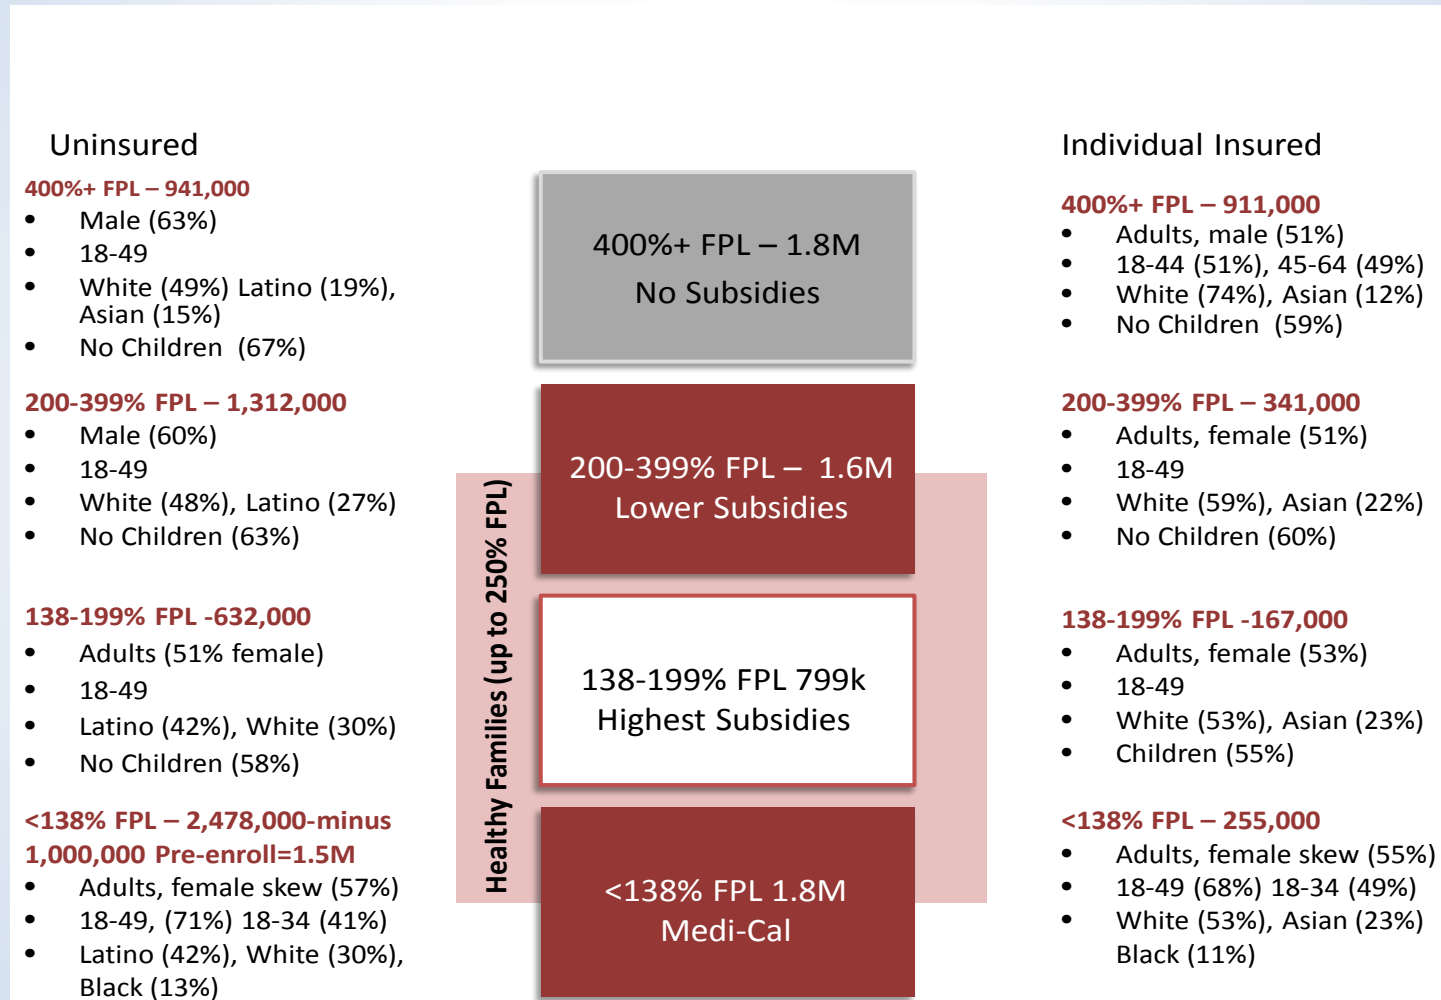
Uninsured

400%+ FPL – 941,000
- Male (63%)
- 18-49
- White (49%) Latino (19%), Asian (15%)
- No Children (67%)

200-399% FPL – 1,312,000
- Male (60%)
- 18-49
- White (48%), Latino (27%)
- No Children (63%)

138-199% FPL -632,000
- Adults (51% female)
- 18-49
- Latino (42%), White (30%)
- No Children (58%)

<138% FPL – 2,478,000-minus 1,000,000 Pre-enroll=1.5M
- Adults, female skew (57%)
- 18-49, (71%) 18-34 (41%)
- Latino (42%), White (30%), Black (13%)

400%+ FPL – 1.8M
No Subsidies

200-399% FPL – 1.6M
Lower Subsidies

138-199% FPL 799k
Highest Subsidies

<138% FPL 1.8M
Medi-Cal

Healthy Families (up to 250% FPL)

Individual Insured

400%+ FPL – 911,000
- Adults, male (51%)
- 18-44 (51%), 45-64 (49%)
- White (74%), Asian (12%)
- No Children (59%)

200-399% FPL – 341,000
- Adults, female (51%)
- 18-49
- White (59%), Asian (22%)
- No Children (60%)

138-199% FPL -167,000
- Adults, female (53%)
- 18-49
- White (53%), Asian (23%)
- Children (55%)

<138% FPL – 255,000
- Adults, female skew (55%)
- 18-49 (68%) 18-34 (49%)
- White (53%), Asian (23%) Black (11%)